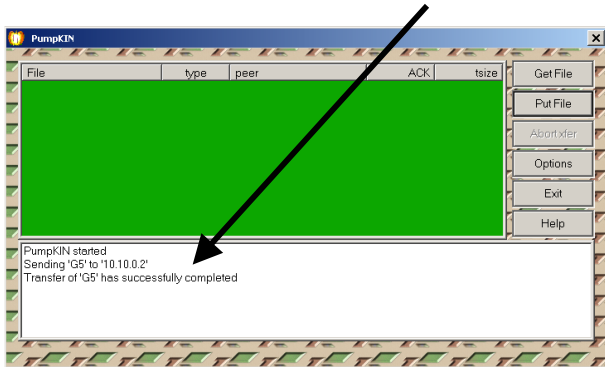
PumpKIN

| File | type | peer | ACK | tsize |
|---|---|---|---|---|

Get File
Put File
Abort xfer
Options
Exit
Help

PumpKIN started
Sending 'G5' to '10.10.0.2'
Transfer of 'G5' has successfully completed